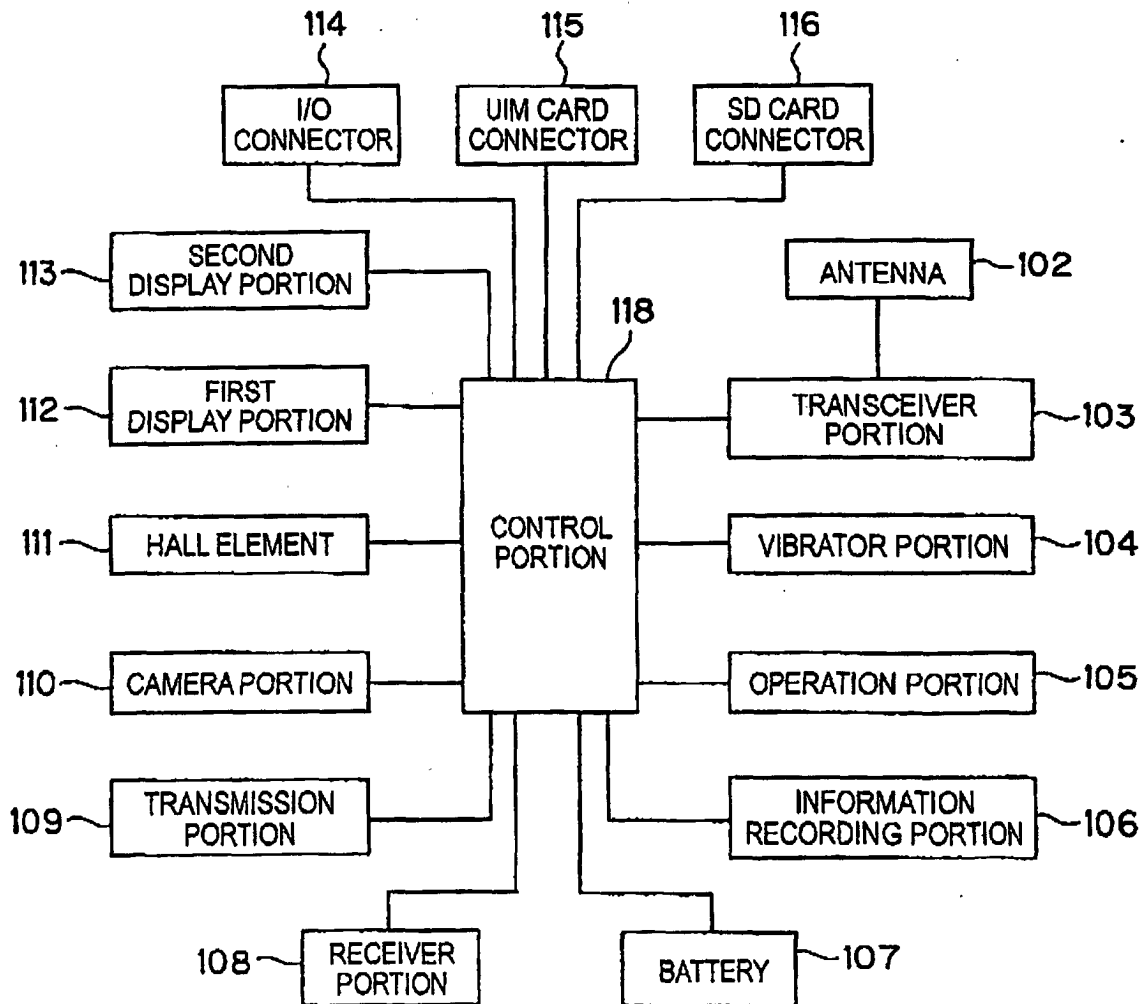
114
I/O CONNECTOR

115
UIM CARD CONNECTOR

116
SD CARD CONNECTOR

113
SECOND DISPLAY PORTION

ANTENNA
102

118

112
FIRST DISPLAY PORTION

TRANSCEIVER PORTION
103

111
HALL ELEMENT

CONTROL PORTION

VIBRATOR PORTION
104

110
CAMERA PORTION

OPERATION PORTION
105

109
TRANSMISSION PORTION

INFORMATION RECORDING PORTION
106

108
RECEIVER PORTION

BATTERY
107